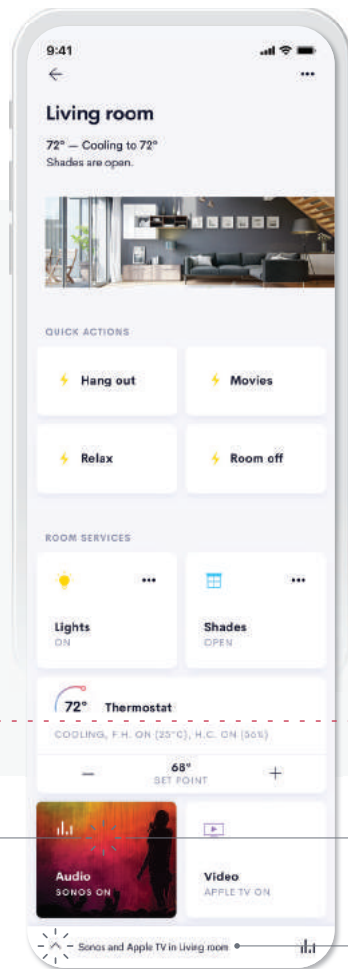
9:41

Living room

72° — Cooling to 72°
Shades are open.

QUICK ACTIONS

Hang out

Movies

Relax

Room off

ROOM SERVICES

Lights
ON

Shades
OPEN

72° Thermostat

COOLING, F.H. ON (25°C), H.C. ON (56%)

—
68°
SET POINT
+

Audio
SONOS ON

Video
APPLE TV ON

Sonos and Apple TV in Living room